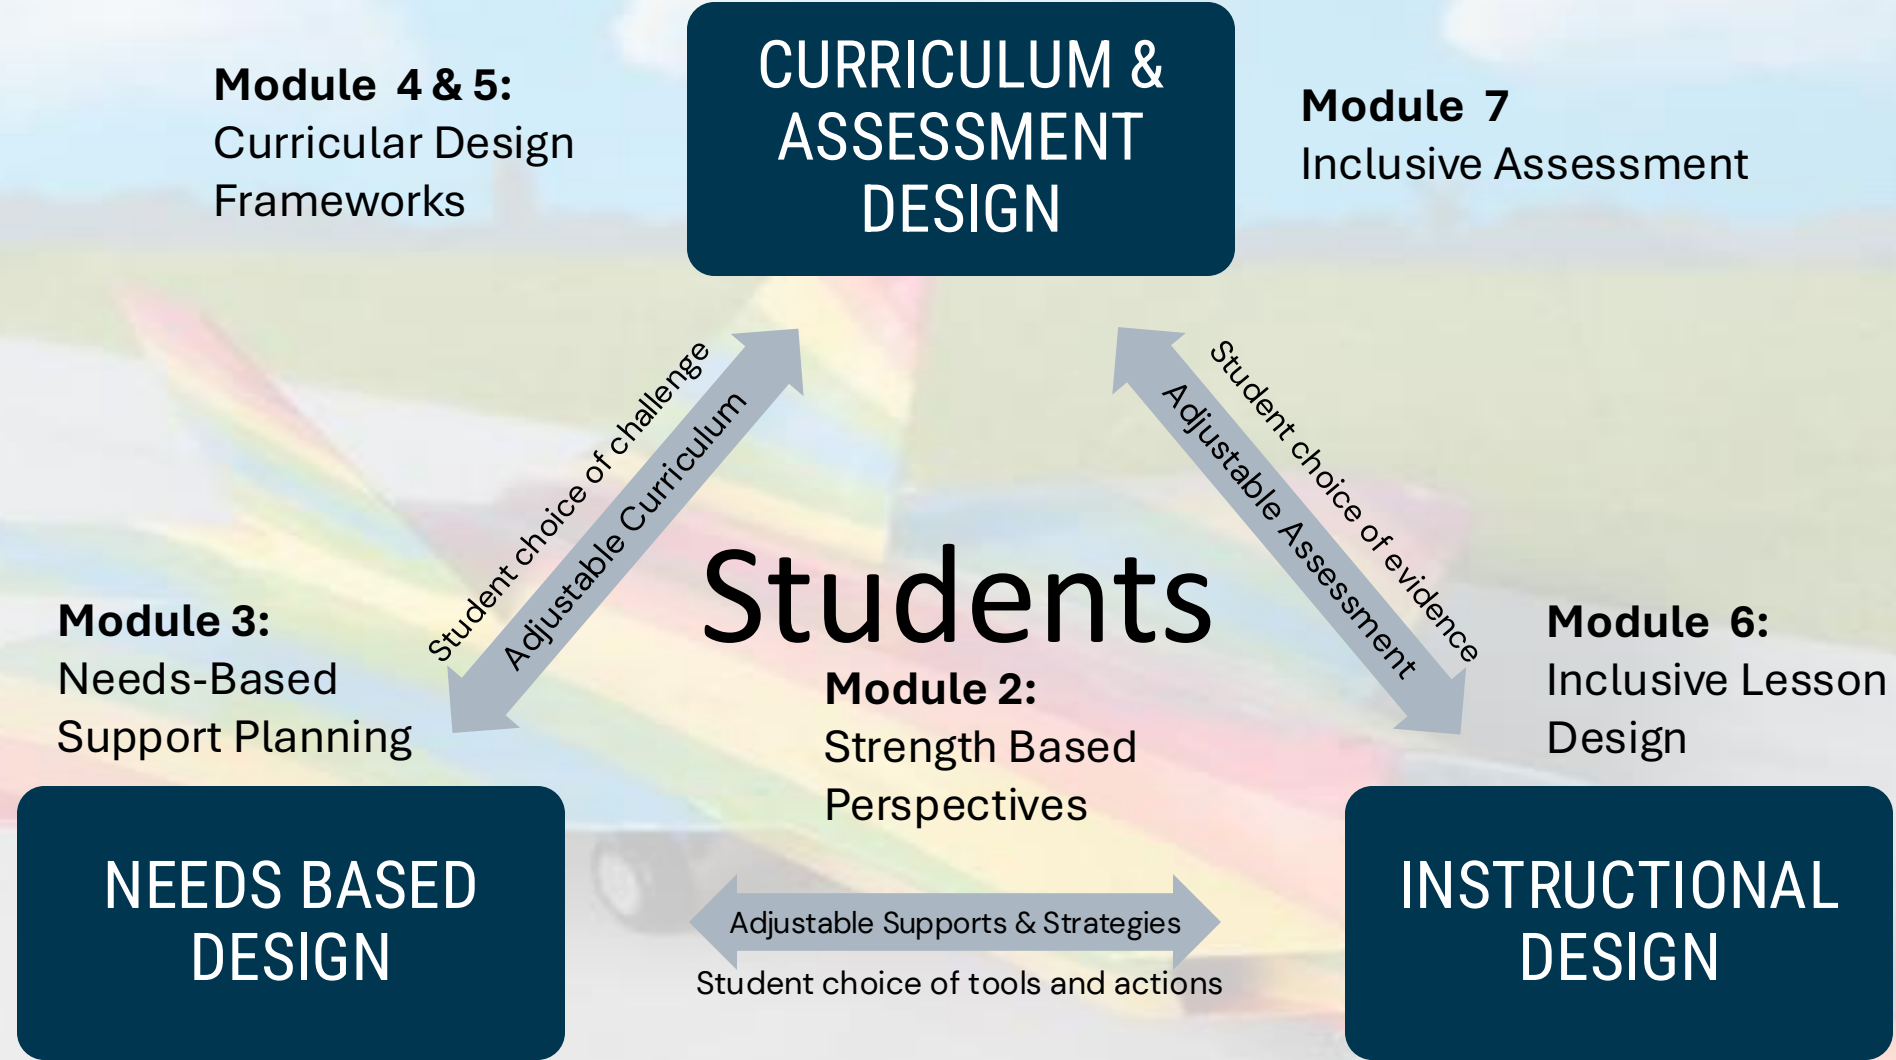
Module 4 & 5:
Curricular Design Frameworks

CURRICULUM & ASSESSMENT DESIGN

Module 7
Inclusive Assessment

Student choice of challenge
Adjustable Curriculum

Student choice of evidence
Adjustable Assessment

Students

Module 3:
Needs-Based Support Planning

Module 2:
Strength Based Perspectives

Module 6:
Inclusive Lesson Design

NEEDS BASED DESIGN

Adjustable Supports & Strategies
Student choice of tools and actions

INSTRUCTIONAL DESIGN